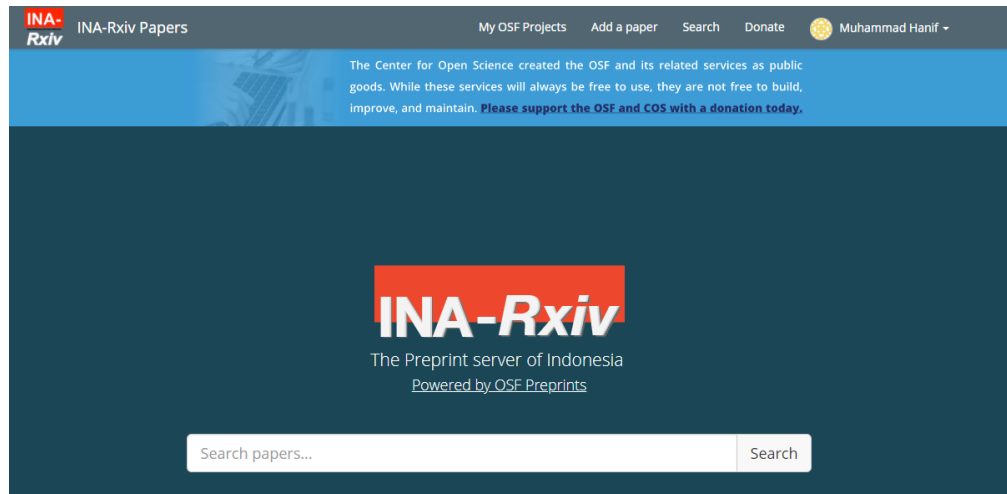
INA-Rxiv INA-Rxiv Papers

My OSF Projects Add a paper Search Donate Muhammad Hanif

The Center for Open Science created the OSF and its related services as public goods. While these services will always be free to use, they are not free to build, improve, and maintain. Please support the OSF and COS with a donation today.

INA-Rxiv

The Preprint server of Indonesia

Powered by OSF Preprints

Search papers...

Search